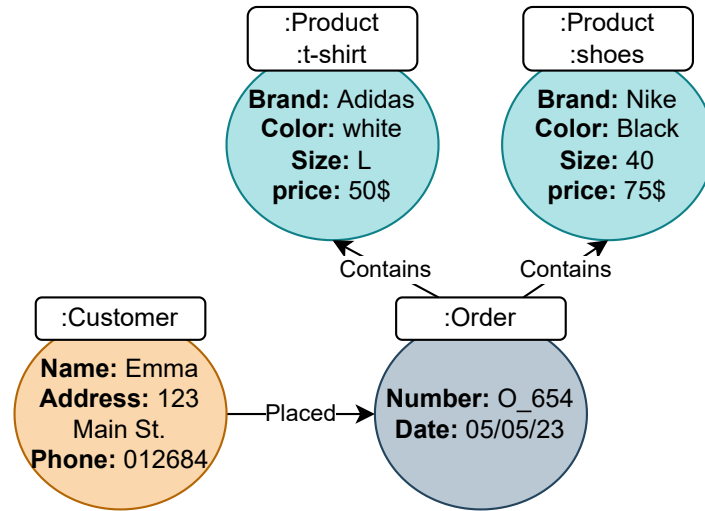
:Product
:t-shirt

Brand: Adidas
Color: white
Size: L
price: 50$

:Product
:shoes

Brand: Nike
Color: Black
Size: 40
price: 75$

Contains

Contains

:Customer

Name: Emma
Address: 123 Main St.
Phone: 012684

Placed

:Order

Number: O_654
Date: 05/05/23